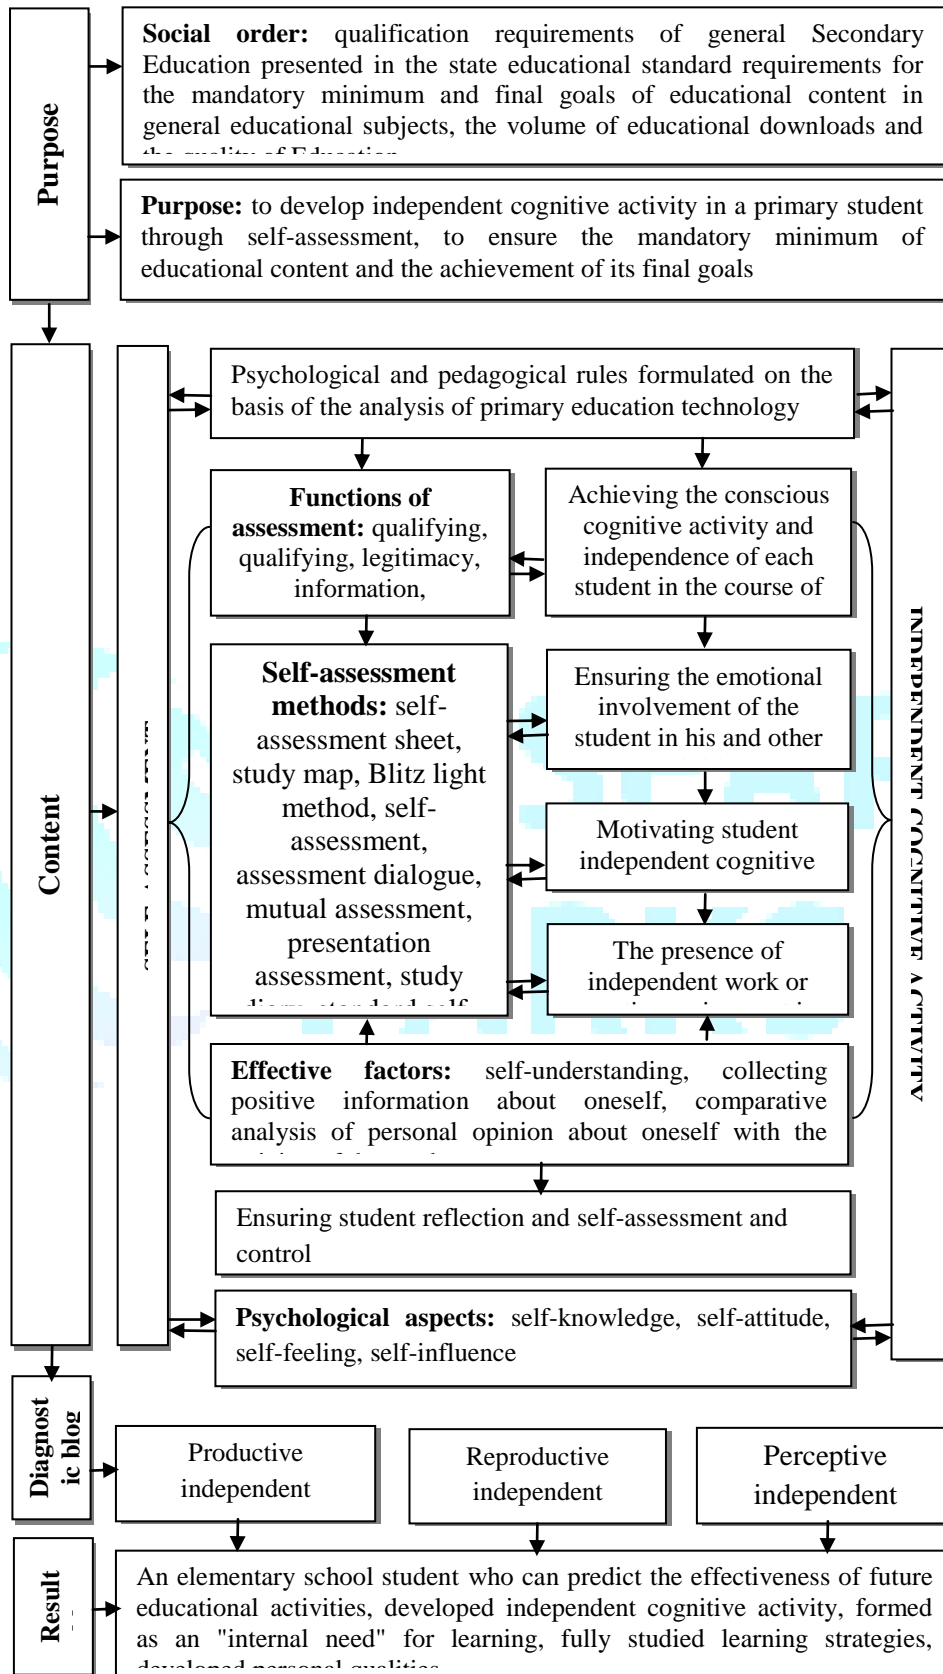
Purpose

**Social order:** qualification requirements of general Secondary Education presented in the state educational standard requirements for the mandatory minimum and final goals of educational content in general educational subjects, the volume of educational downloads and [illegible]

**Purpose:** to develop independent cognitive activity in a primary student through self-assessment, to ensure the mandatory minimum of educational content and the achievement of its final goals

Content

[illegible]

Psychological and pedagogical rules formulated on the basis of the analysis of primary education technology

**Functions of assessment:** qualifying, qualifying, legitimacy, information,

Achieving the conscious cognitive activity and independence of each student in the course of

**Self-assessment methods:** self-assessment sheet, study map, Blitz light method, self-assessment, assessment dialogue, mutual assessment, presentation assessment, study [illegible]

Ensuring the emotional involvement of the student in his and other

Motivating student independent cognitive

The presence of independent work or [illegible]

**Effective factors:** self-understanding, collecting positive information about oneself, comparative analysis of personal opinion about oneself with the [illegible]

Ensuring student reflection and self-assessment and control

**Psychological aspects:** self-knowledge, self-attitude, self-feeling, self-influence

INDEPENDENT COGNITIVE ACTIVITY

Diagnostic blog

Productive independent

Reproductive independent

Perceptive independent

Result

An elementary school student who can predict the effectiveness of future educational activities, developed independent cognitive activity, formed as an "internal need" for learning, fully studied learning strategies, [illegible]